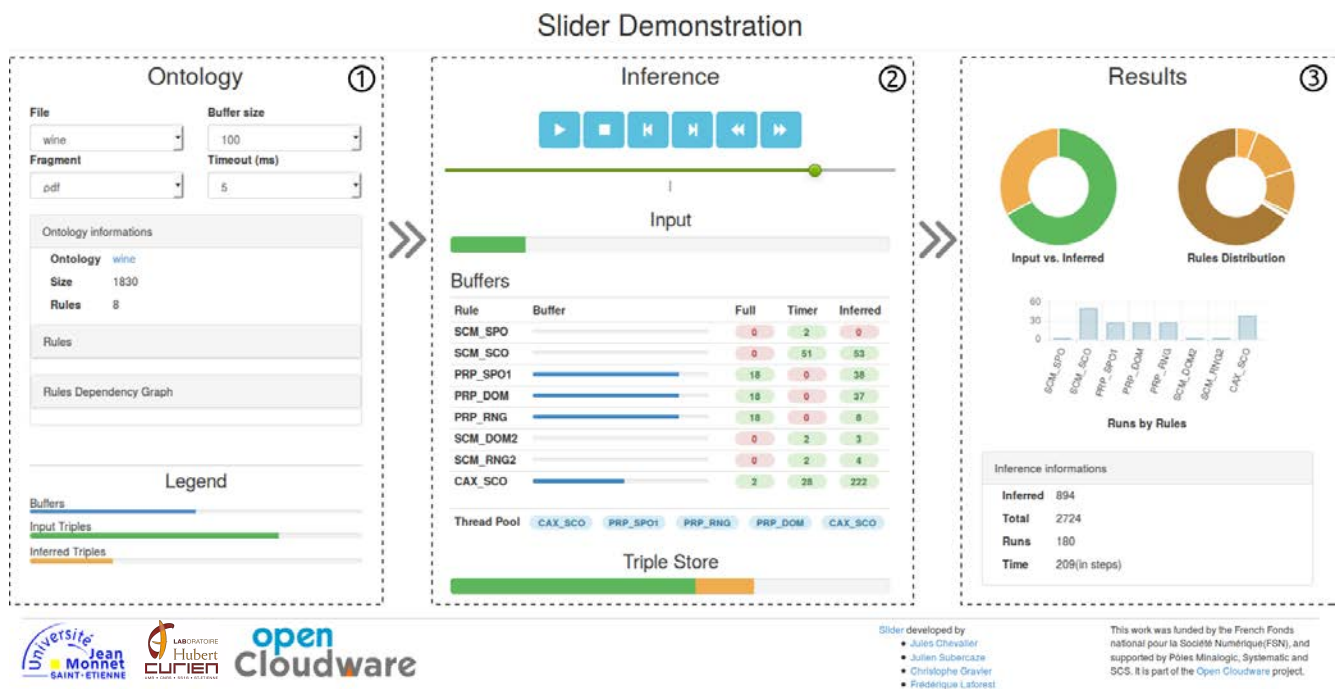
Slider Demonstration

Ontology ①

File
wine
Buffer size
100
Fragment
.pdf
Timeout (ms)
5

Ontology informations

Ontology wine
Size 1830
Rules 8

Rules

Rules Dependency Graph

Legend
Buffers
Input Triples
Inferred Triples

Inference ②

Input

Buffers

| Rule | Buffer | Full | Timer | Inferred |
|---|---|---|---|---|
| SCM_SPO | | 0 | 2 | 0 |
| SCM_SCO | | 0 | 51 | 53 |
| PRP_SPO1 | | 18 | 0 | 38 |
| PRP_DOM | | 18 | 0 | 37 |
| PRP_RNG | | 18 | 0 | 8 |
| SCM_DOM2 | | 0 | 2 | 3 |
| SCM_RNG2 | | 0 | 2 | 4 |
| CAX_SCO | | 2 | 28 | 222 |

Thread Pool CAX_SCO PRP_SPO1 PRP_RNG PRP_DOM CAX_SCO

Triple Store

Results ③

Input vs. Inferred
Rules Distribution

60
30
0
SCM_SPO SCM_SCO PRP_SPO1 PRP_DOM PRP_RNG SCM_DOM2 SCM_RNG2 CAX_SCO

Runs by Rules

Inference informations

Inferred 894
Total 2724
Runs 180
Time 209(in steps)

Université Jean Monnet SAINT-ETIENNE
LABORATOIRE Hubert CURIEN
open Cloudware

Slider developed by
• Jules Chevalier
• Julien Subercaze
• Christophe Gravier
• Frédérique Laforest

This work was funded by the French Fonds national pour la Société Numérique(FSN), and supported by Pôles Minalogic, Systematic and SCS. It is part of the Open Cloudware project.